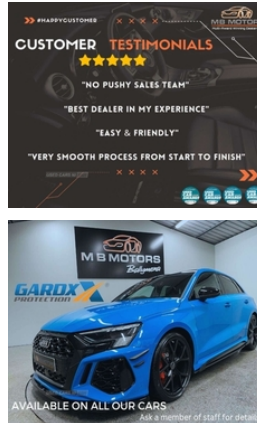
#HAPPYCUSTOMER

M B MOTORS

CUSTOMER TESTIMONIALS

"NO PUSHY SALES TEAM"

"BEST DEALER IN MY EXPERIENCE"

"EASY & FRIENDLY"

"VERY SMOOTH PROCESS FROM START TO FINISH"

M B MOTORS
Ballymena

GARDX PROTECTION

AVAILABLE ON ALL OUR CARS

Ask a member of staff for detail